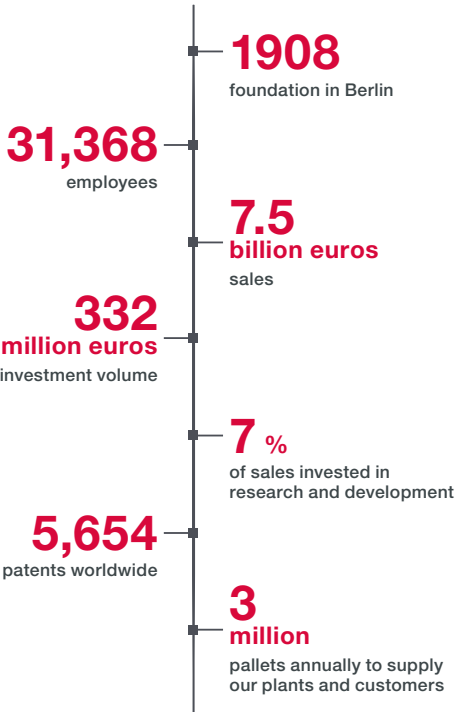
1908
foundation in Berlin

31,368
employees

7.5
billion euros
sales

332
million euros
investment volume

7 %
of sales invested in research and development

5,654
patents worldwide

3
million
pallets annually to supply our plants and customers